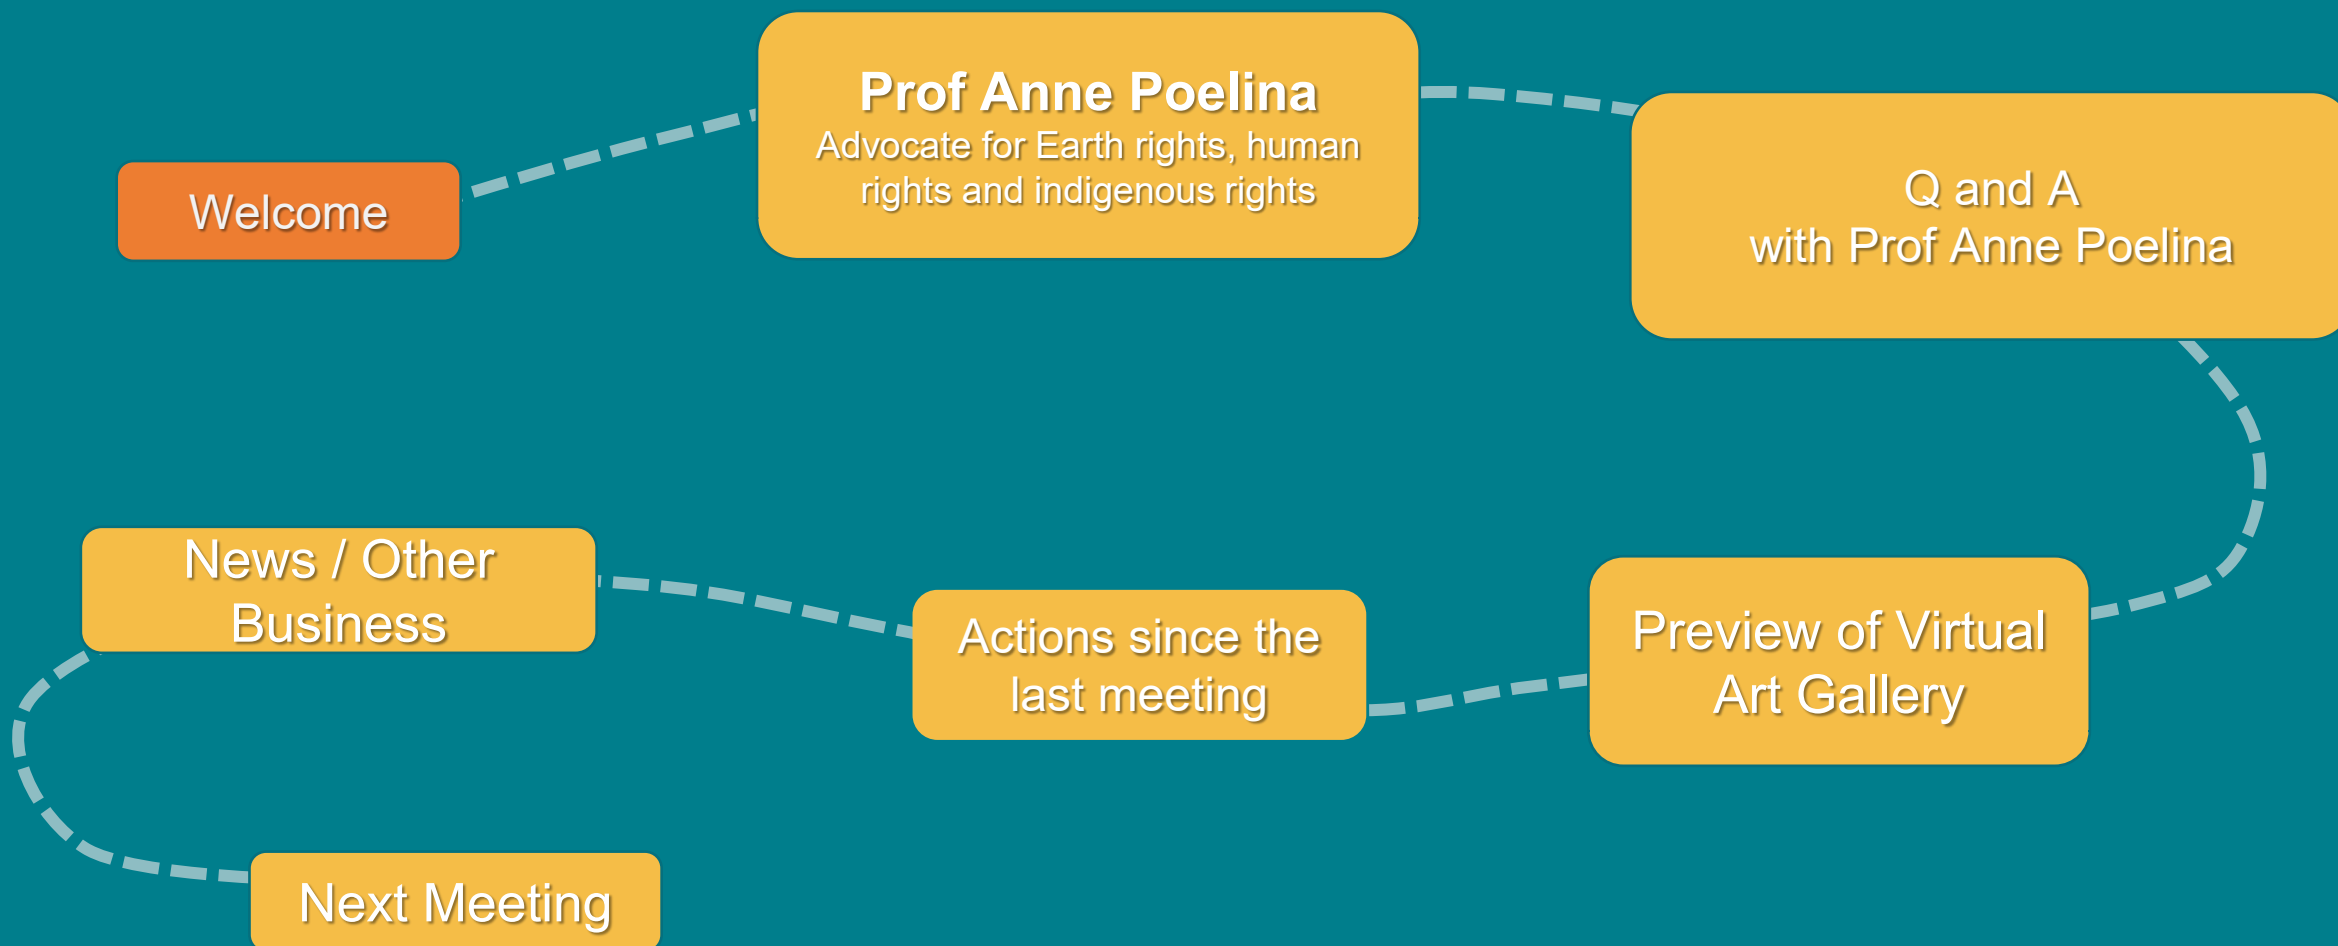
Welcome

Prof Anne Poelina
Advocate for Earth rights, human rights and indigenous rights

Q and A
with Prof Anne Poelina

Preview of Virtual Art Gallery

Actions since the last meeting

News / Other Business

Next Meeting